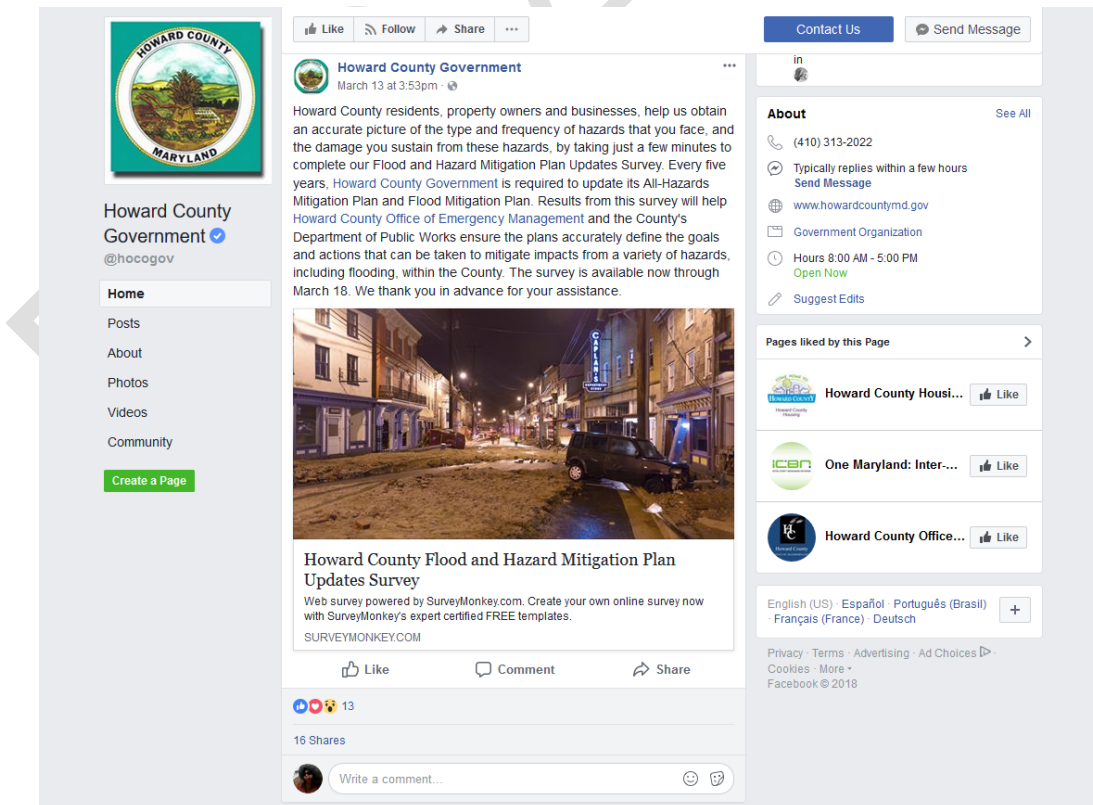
HOWARD COUNTY
MARYLAND

Howard County Government
@hocogov

Home
Posts
About
Photos
Videos
Community
Create a Page

Like  Follow  Share  ...

Howard County Government
March 13 at 3:53pm ·

Howard County residents, property owners and businesses, help us obtain an accurate picture of the type and frequency of hazards that you face, and the damage you sustain from these hazards, by taking just a few minutes to complete our Flood and Hazard Mitigation Plan Updates Survey. Every five years, Howard County Government is required to update its All-Hazards Mitigation Plan and Flood Mitigation Plan. Results from this survey will help Howard County Office of Emergency Management and the County's Department of Public Works ensure the plans accurately define the goals and actions that can be taken to mitigate impacts from a variety of hazards, including flooding, within the County. The survey is available now through March 18. We thank you in advance for your assistance.

CAPLAN'S

Howard County Flood and Hazard Mitigation Plan Updates Survey
Web survey powered by SurveyMonkey.com. Create your own online survey now with SurveyMonkey's expert certified FREE templates.
SURVEYMONKEY.COM

Like  Comment  Share

13

16 Shares

Write a comment...

Contact Us  Send Message

in

About  See All
(410) 313-2022
Typically replies within a few hours
Send Message
www.howardcountymd.gov
Government Organization
Hours 8:00 AM - 5:00 PM
Open Now
Suggest Edits

Pages liked by this Page
Howard County Housi...  Like
One Maryland: Inter-...  Like
Howard County Office...  Like

English (US) · Español · Português (Brasil) · Français (France) · Deutsch  +

Privacy · Terms · Advertising · Ad Choices · Cookies · More · Facebook © 2018